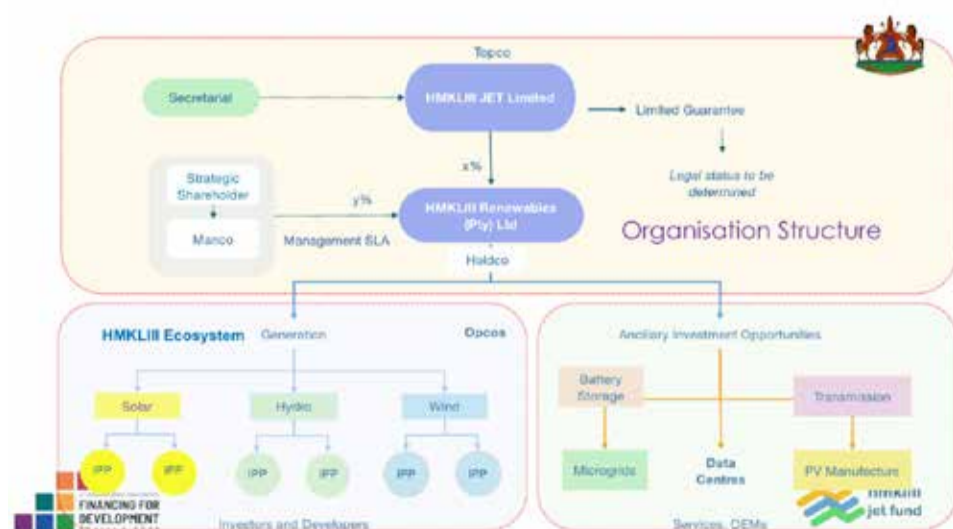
Topco

Secretariat

HMKLIII JET Limited

Limited Guarantee

Legal status to be determined

x%

Strategic Shareholder

Manco

y%

Management SLA

HMKLIII Renewables (Pty) Ltd

Holdco

Organisation Structure

HMKLIII Ecosystem

Generation

Opcos

Solar

Hydro

Wind

IPP

IPP

IPP

IPP

IPP

IPP

Investors and Developers

Ancillary Investment Opportunities

Battery Storage

Transmission

Microgrids

Data Centres

PV Manufacture

Services, OEMs

FINANCING FOR DEVELOPMENT

hmklIII jet fund